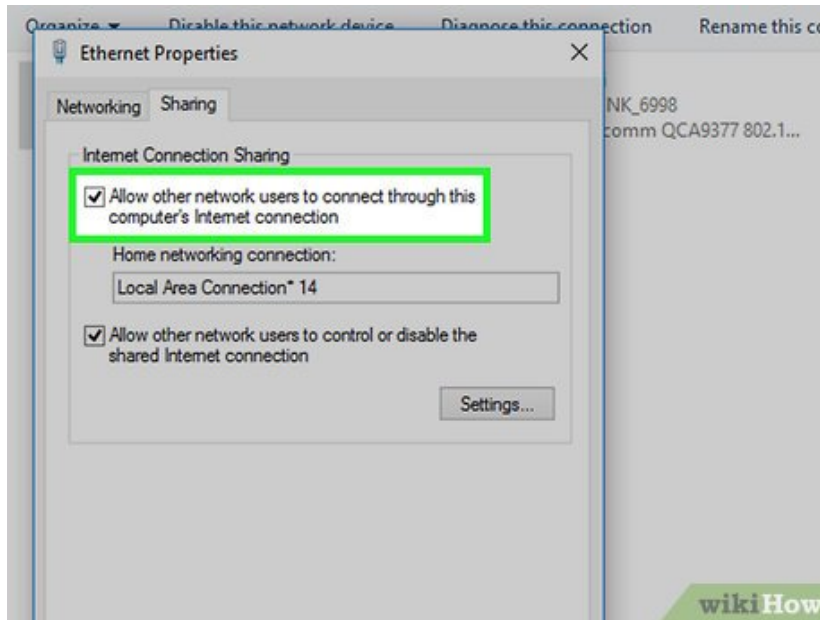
Organize ▾ Disable this network device Diagnose this connection Rename this c

Ethernet Properties ×

Networking Sharing

NK_6998
comm QCA9377 802.1...

Internet Connection Sharing

Allow other network users to connect through this computer's Internet connection

Home networking connection:

Local Area Connection* 14

Allow other network users to control or disable the shared Internet connection

Settings...

wikiHow